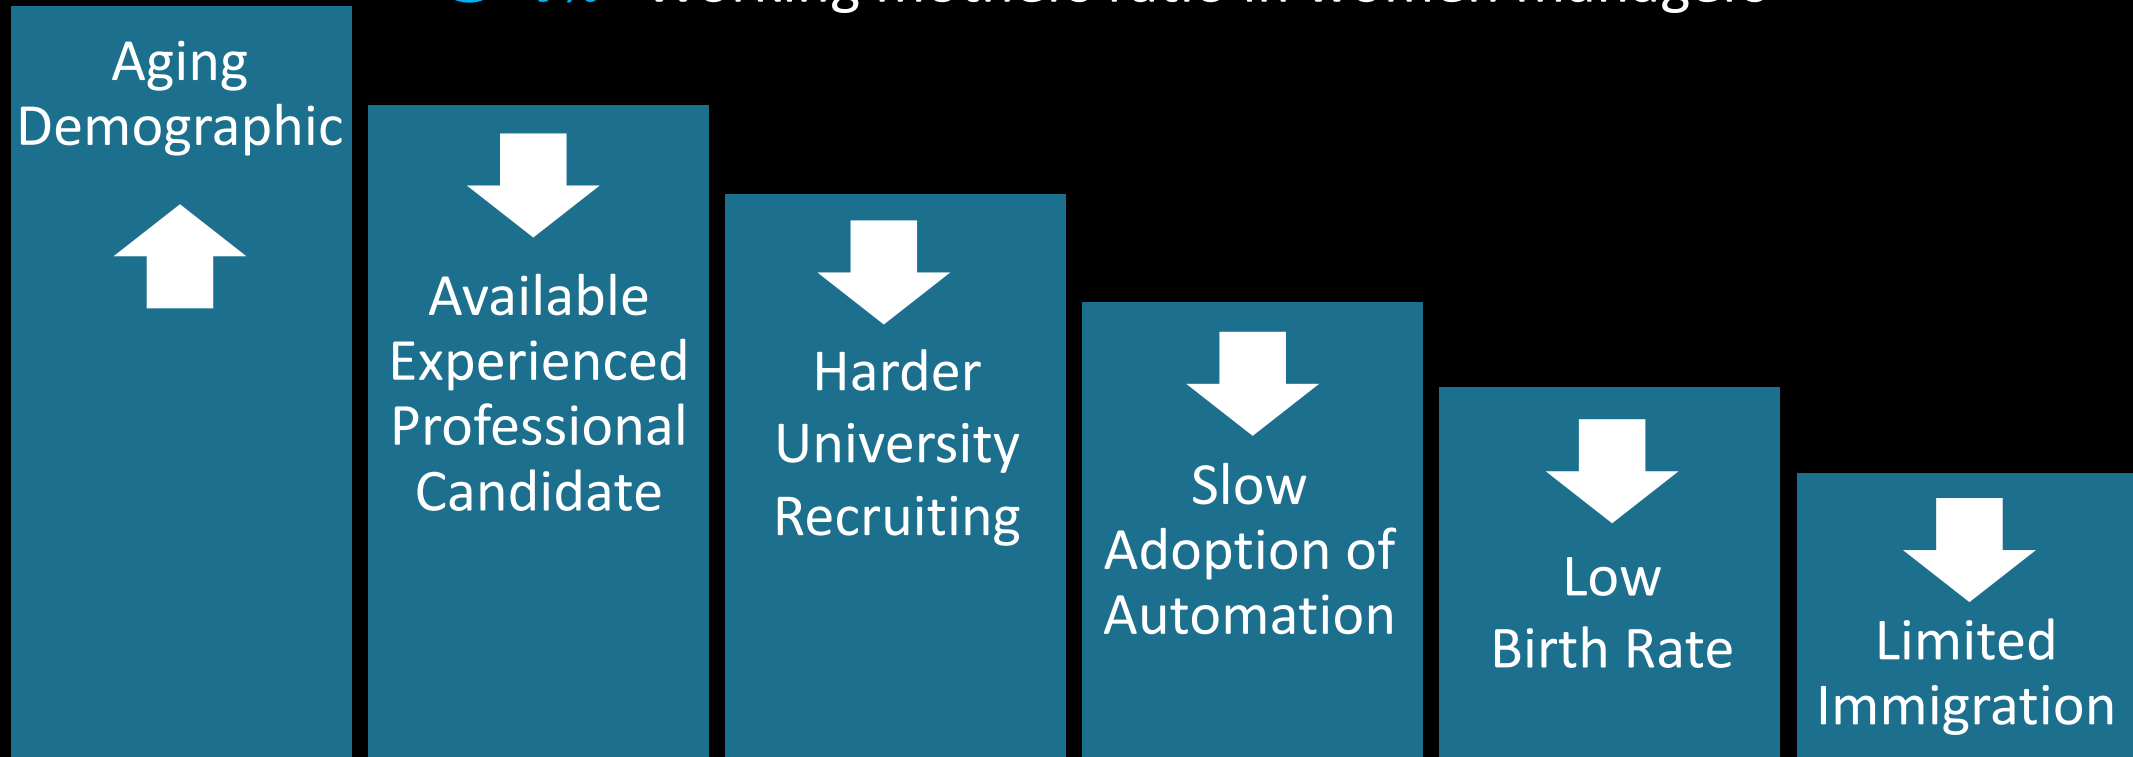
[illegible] Working mothers ratio in women managers

Aging Demographic

Available Experienced Professional Candidate

Harder University Recruiting

Slow Adoption of Automation

Low Birth Rate

Limited Immigration